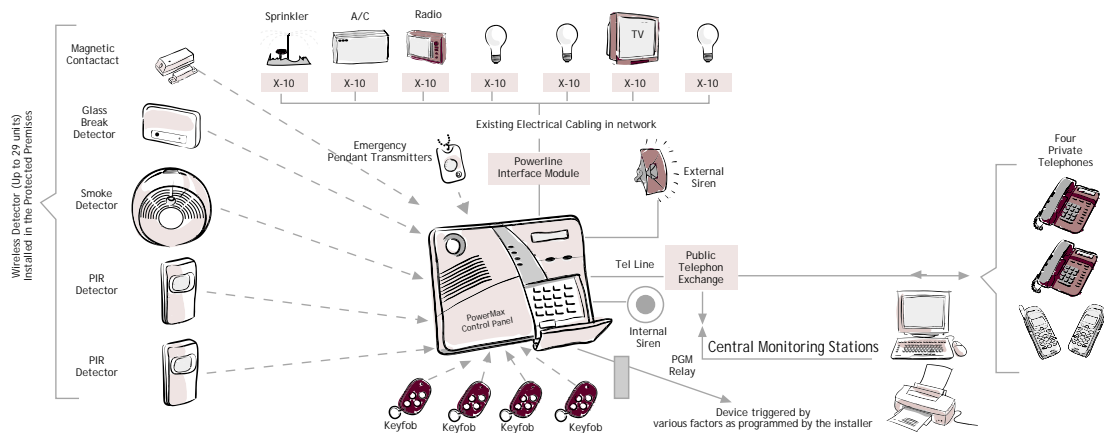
Wireless Detector (Up to 29 units) Installed in the Protected Premises

Magnetic Contactact

Glass Break Detector

Smoke Detector

PIR Detector

PIR Detector

Sprinkler

A/C

Radio

TV

X-10

X-10

X-10

X-10

X-10

X-10

X-10

Existing Electrical Cabling in network

Emergency Pendant Transmitters

Powerline Interface Module

External Siren

Four Private Telephones

PowerMax Control Panel

Tel Line

Public Telephon Exchange

Internal Siren

Central Monitoring Stations

PGM Relay

Keyfob

Keyfob

Keyfob

Keyfob

Device triggered by various factors as programmed by the installer